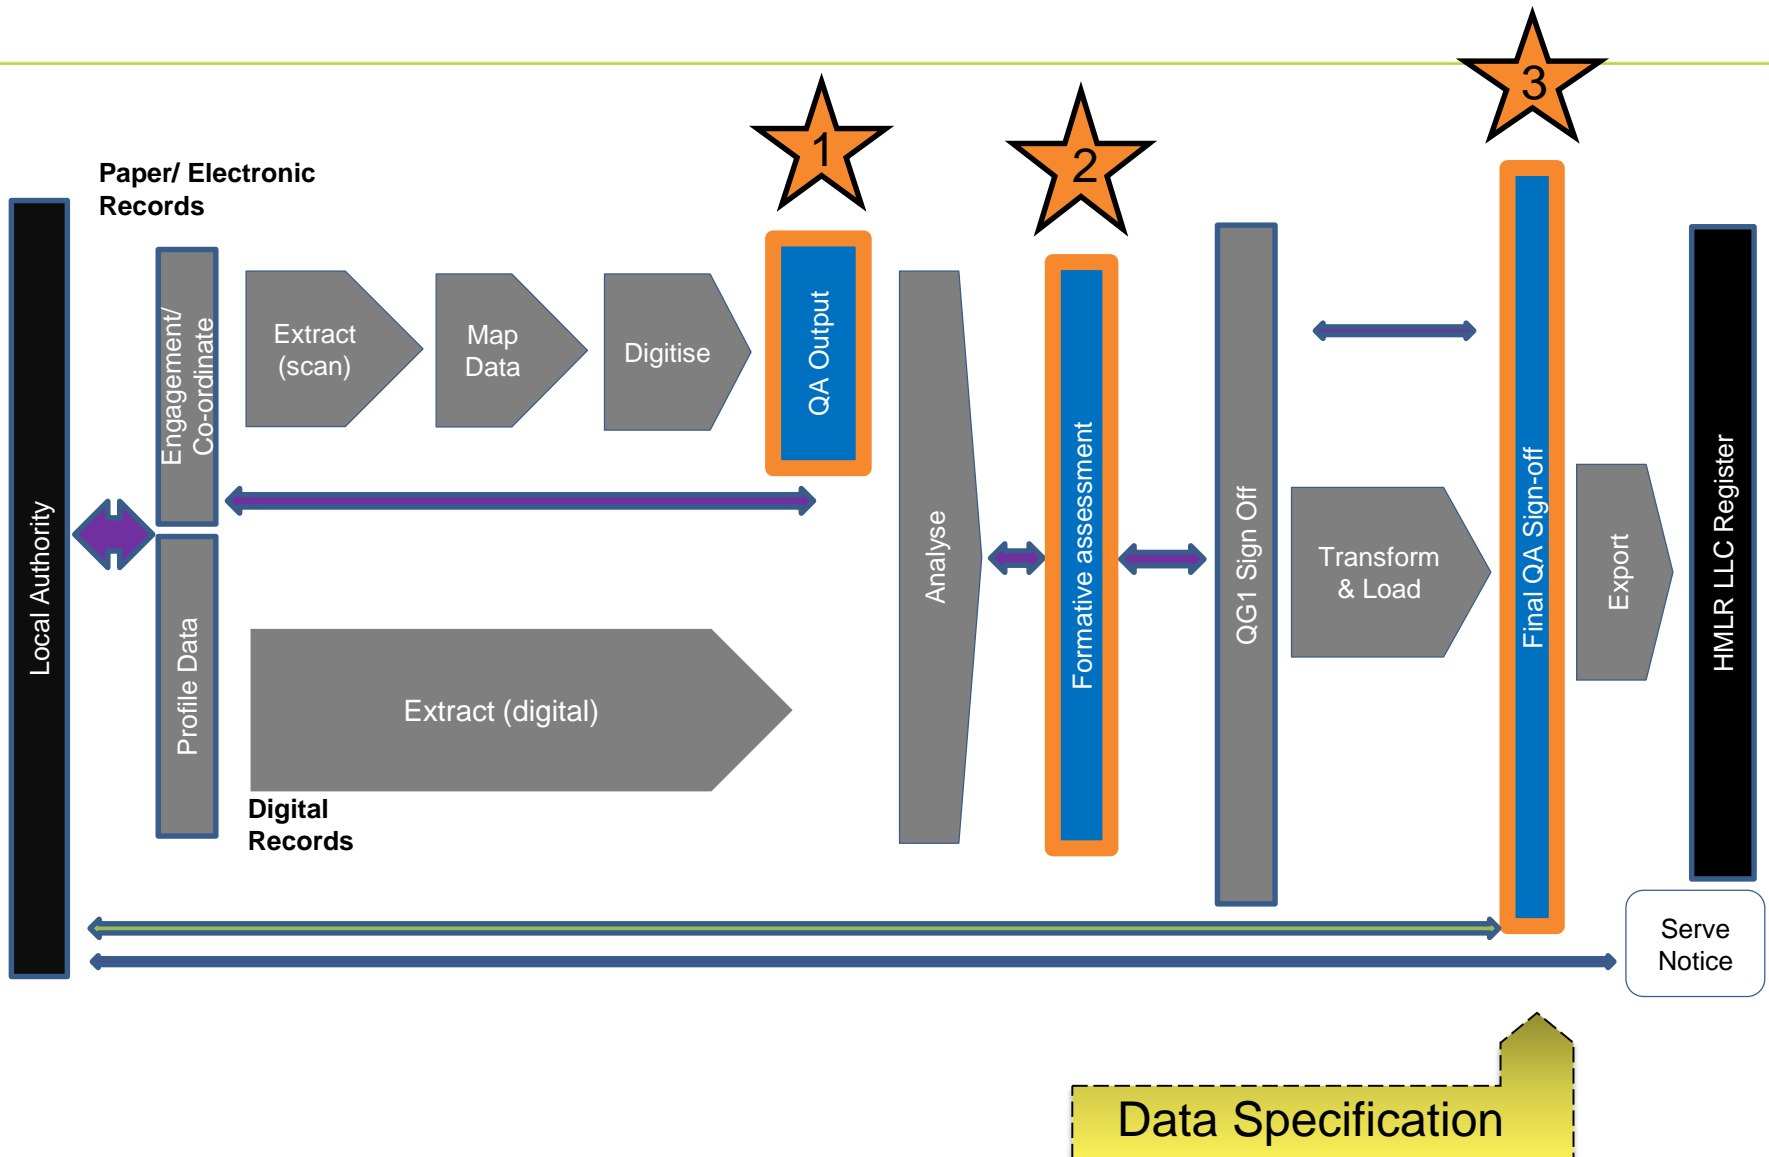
1

2

3

Paper/ Electronic Records

Local Authority

Engagement/ Co-ordinate

Profile Data

Extract (scan)

Map Data

Digitise

QA Output

Extract (digital)

Digital Records

Analyse

Formative assessment

QG1 Sign Off

Transform & Load

Final QA Sign-off

Export

HMLR LLC Register

Serve Notice

Data Specification